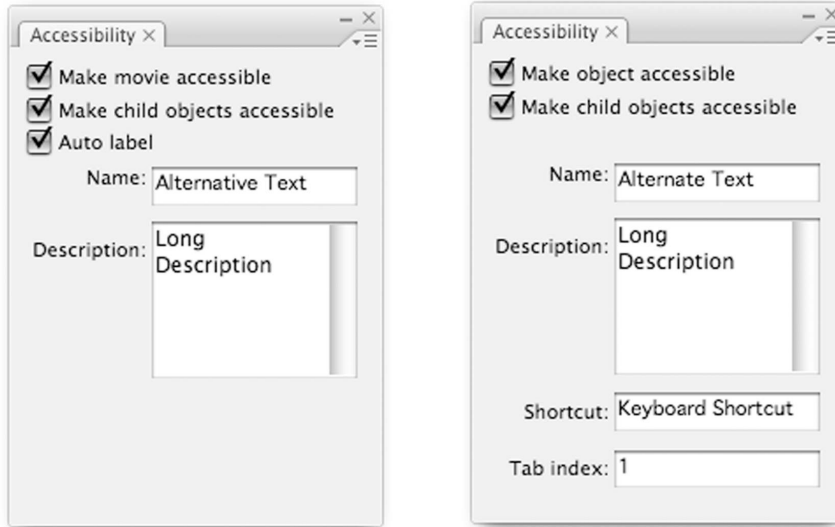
Accessibility ×

Make movie accessible
Make child objects accessible
Auto label

Name: Alternative Text

Description: Long Description

Accessibility ×

Make object accessible
Make child objects accessible

Name: Alternate Text

Description: Long Description

Shortcut: Keyboard Shortcut

Tab index: 1